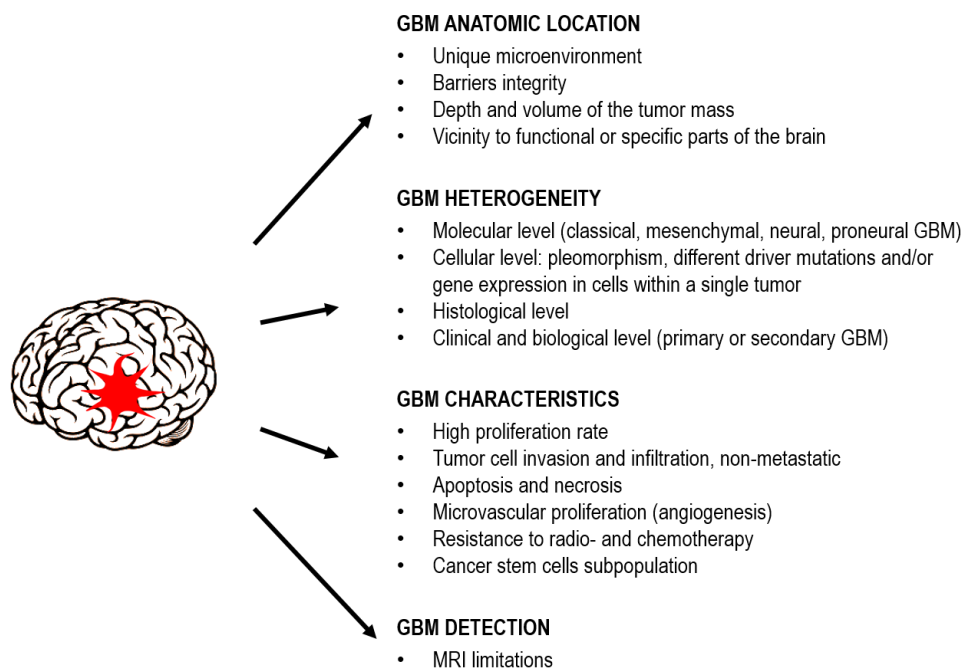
GBM ANATOMIC LOCATION
• Unique microenvironment
• Barriers integrity
• Depth and volume of the tumor mass
• Vicinity to functional or specific parts of the brain

GBM HETEROGENEITY
• Molecular level (classical, mesenchymal, neural, proneural GBM)
• Cellular level: pleomorphism, different driver mutations and/or gene expression in cells within a single tumor
• Histological level
• Clinical and biological level (primary or secondary GBM)

GBM CHARACTERISTICS
• High proliferation rate
• Tumor cell invasion and infiltration, non-metastatic
• Apoptosis and necrosis
• Microvascular proliferation (angiogenesis)
• Resistance to radio- and chemotherapy
• Cancer stem cells subpopulation

GBM DETECTION
• MRI limitations